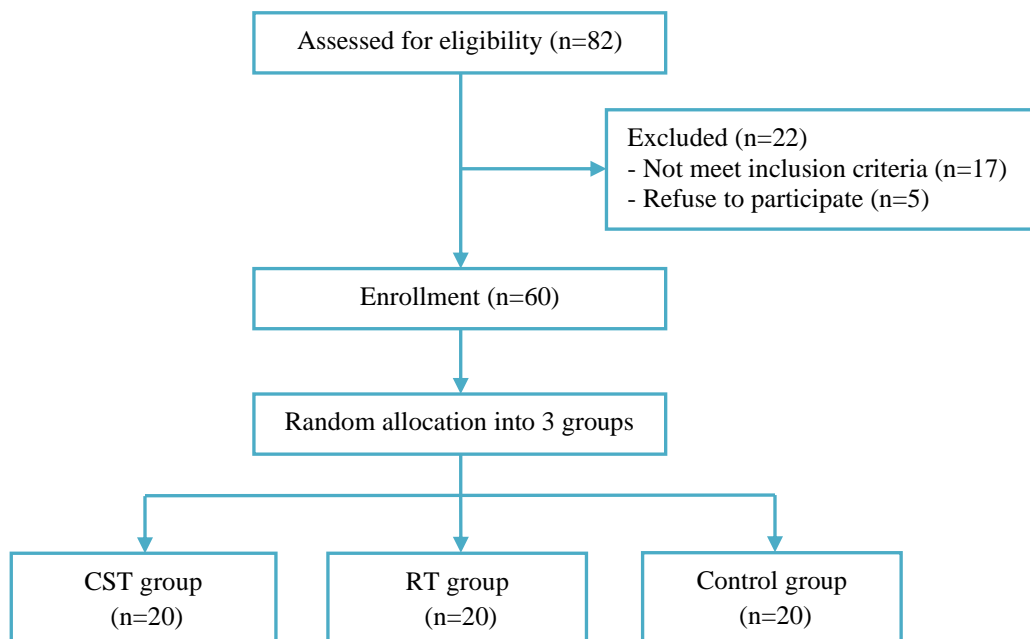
Assessed for eligibility (n=82)

Excluded (n=22)
- Not meet inclusion criteria (n=17)
- Refuse to participate (n=5)

Enrollment (n=60)

Random allocation into 3 groups

CST group (n=20)

RT group (n=20)

Control group (n=20)